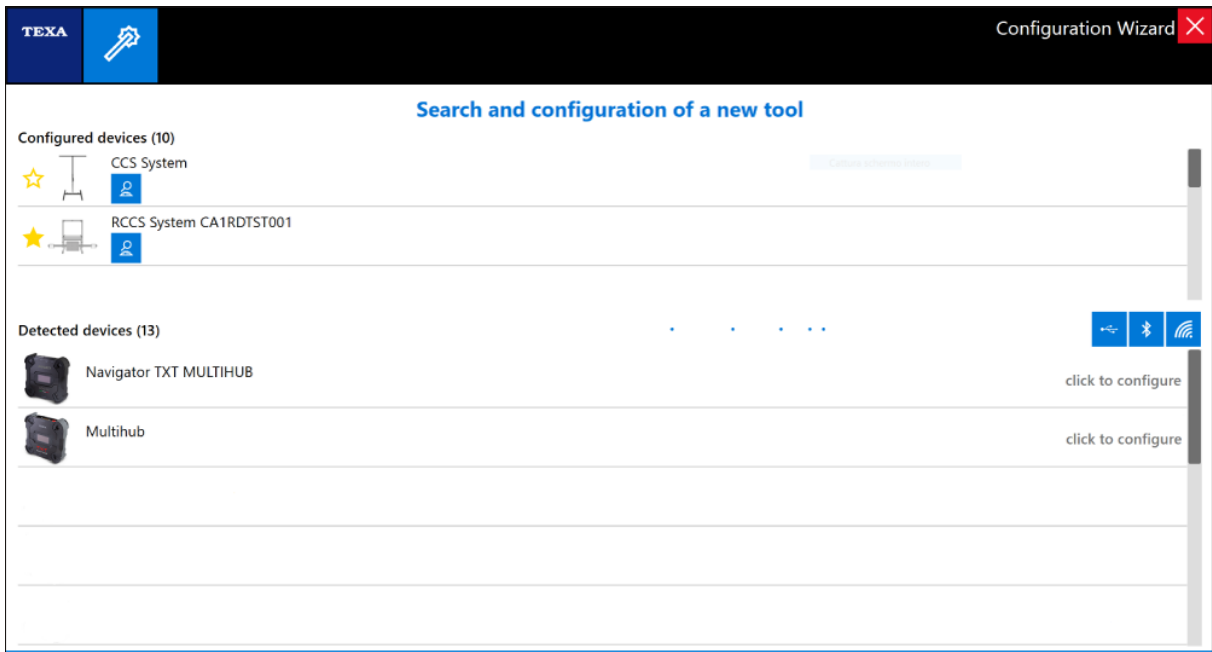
TEXA

Configuration Wizard

Search and configuration of a new tool

Configured devices (10)

CCS System

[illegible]

RCCS System CA1RDTST001

Detected devices (13)

Navigator TXT MULTIHUB

click to configure

Multihub

click to configure